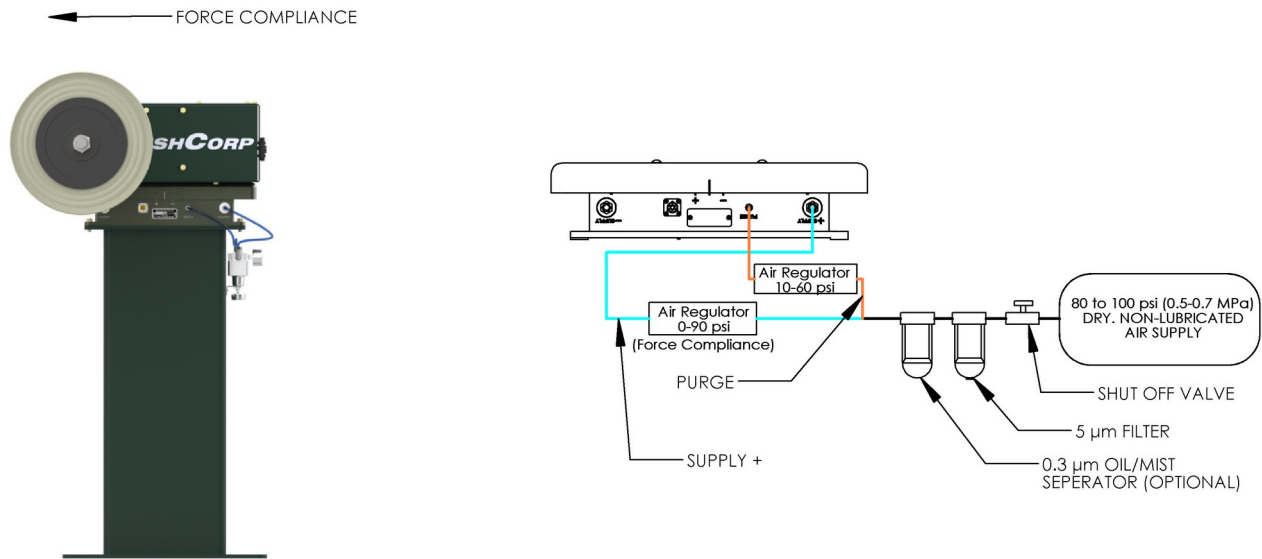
FORCE COMPLIANCE

SHCORP

+ −

Air Regulator
10-60 psi

Air Regulator
0-90 psi
(Force Compliance)

80 to 100 psi (0.5-0.7 MPa)
DRY. NON-LUBRICATED
AIR SUPPLY

PURGE

SHUT OFF VALVE

5 µm FILTER

SUPPLY +

0.3 µm OIL/MIST
SEPERATOR (OPTIONAL)